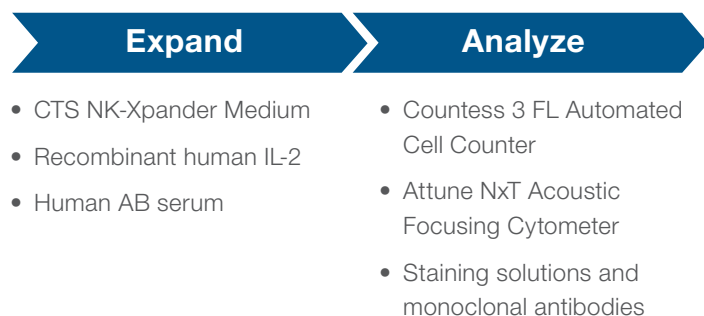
Expand

- CTS NK-Xpander Medium
- Recombinant human IL-2
- Human AB serum

Analyze

- Countess 3 FL Automated Cell Counter
- Attune NxT Acoustic Focusing Cytometer
- Staining solutions and monoclonal antibodies